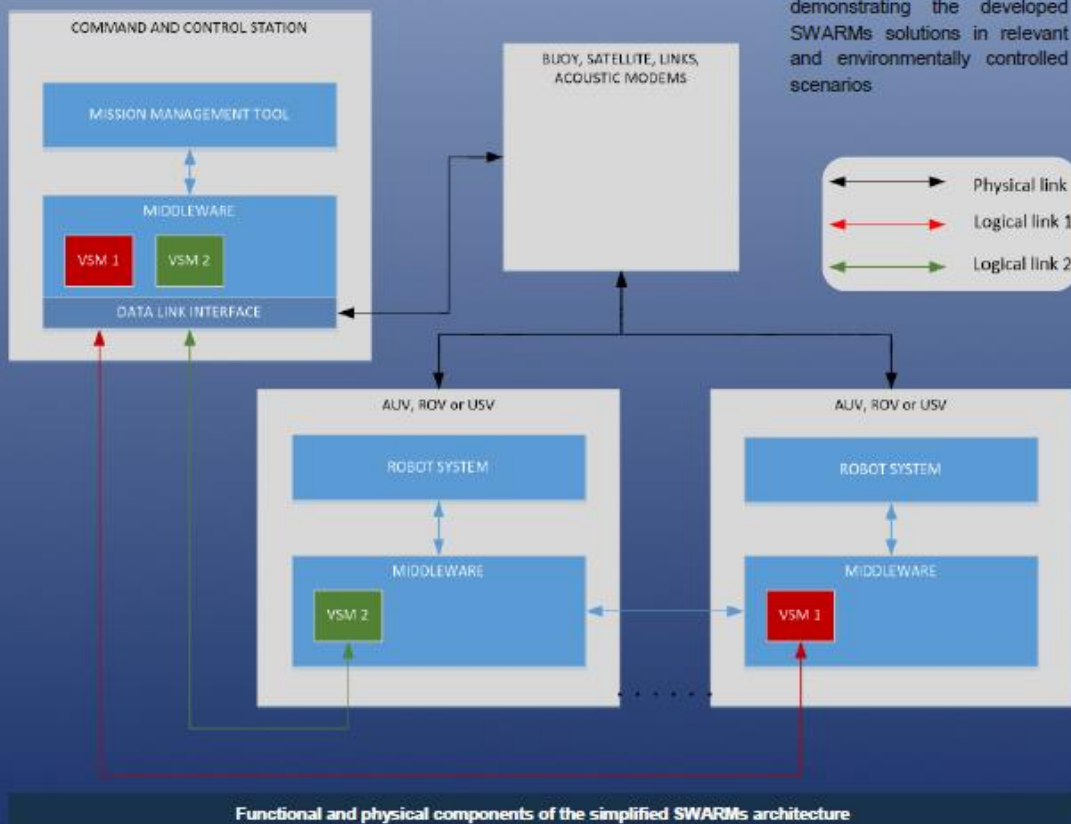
demonstrating the developed SWARMs solutions in relevant and environmentally controlled scenarios

COMMAND AND CONTROL STATION

MISSION MANAGEMENT TOOL

MIDDLEWARE

VSM 1

VSM 2

DATA LINK INTERFACE

BUOY, SATELLITE, LINKS, ACOUSTIC MODEMS

Physical link

Logical link 1

Logical link 2

AUV, ROV or USV

ROBOT SYSTEM

MIDDLEWARE

VSM 2

AUV, ROV or USV

ROBOT SYSTEM

MIDDLEWARE

VSM 1

Functional and physical components of the simplified SWARMs architecture